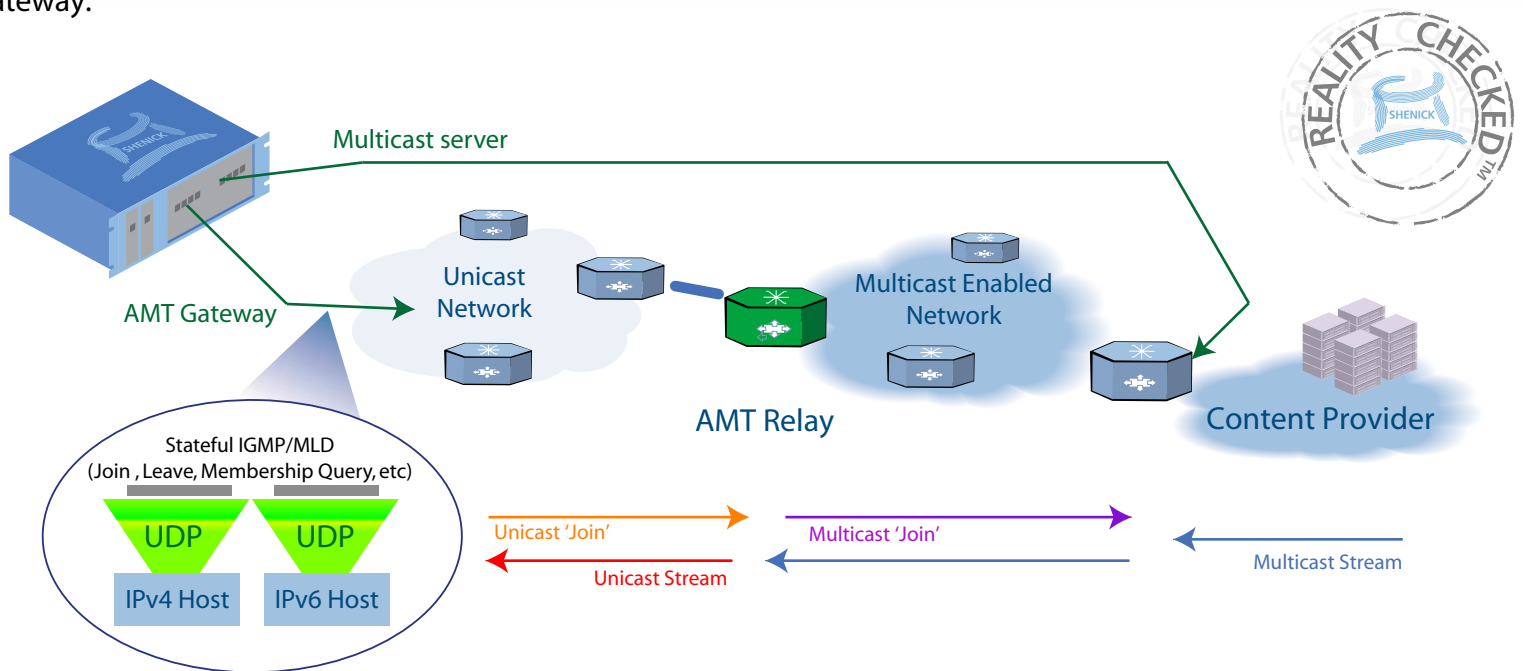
teway.

REALITY CHECKED TM
SHENICK

SHENICK

Multicast server

AMT Gateway

Unicast Network

Multicast Enabled Network

AMT Relay

Content Provider

Stateful IGMP/MLD (Join , Leave, Membership Query, etc)

UDP

UDP

IPv4 Host

IPv6 Host

Unicast 'Join'

Multicast 'Join'

Unicast Stream

Multicast Stream